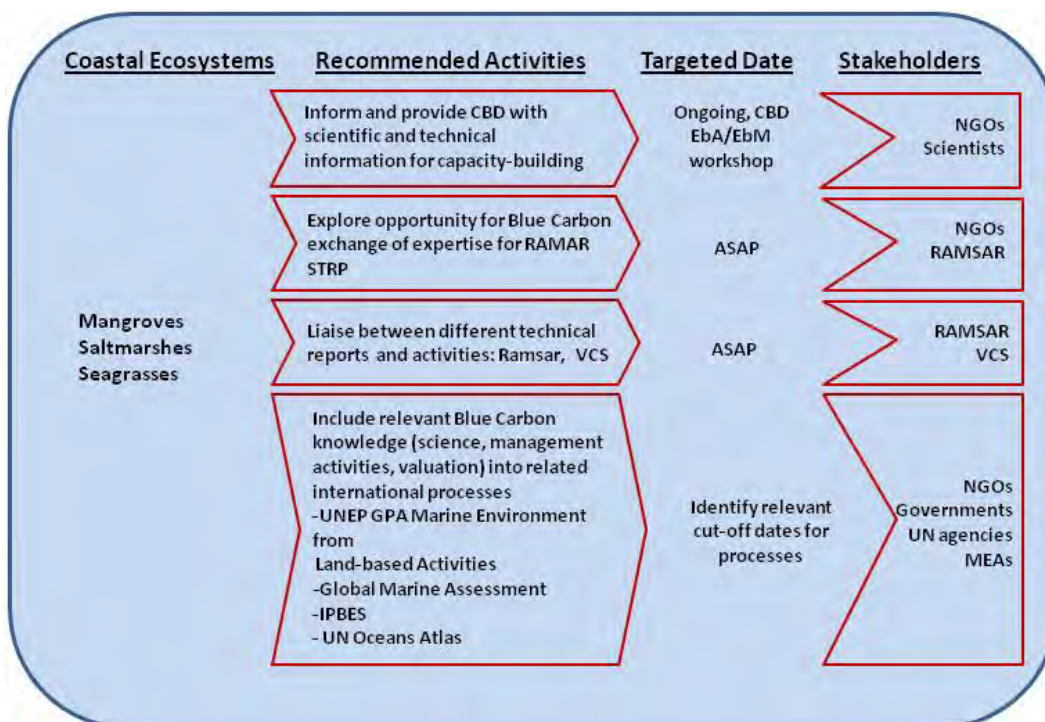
| Coastal Ecosystems | Recommended Activities | Targeted Date | Stakeholders |
|---|---|---|---|
| Mangroves Saltmarshes Seagrasses | Inform and provide CBD with scientific and technical information for capacity-building | Ongoing, CBD EbA/EbM workshop | NGOs Scientists |
| | Explore opportunity for Blue Carbon exchange of expertise for RAMAR STRP | ASAP | NGOs RAMSAR |
| | Liaise between different technical reports and activities: Ramsar, VCS | ASAP | RAMSAR VCS |
| | Include relevant Blue Carbon knowledge (science, management activities, valuation) into related international processes -UNEP GPA Marine Environment from Land-based Activities -Global Marine Assessment -IPBES - UN Oceans Atlas | Identify relevant cut-off dates for processes | NGOs Governments UN agencies MEAs |